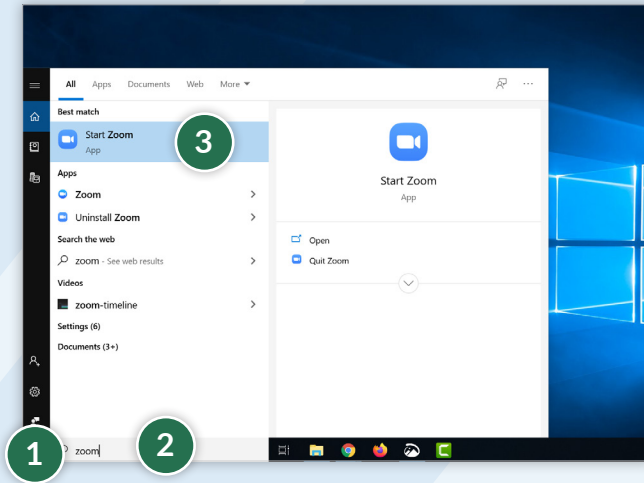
All Apps Documents Web More

Best match

Start Zoom
App

3

Apps

Zoom

Uninstall Zoom

Search the web

zoom - See web results

Videos

zoom-timeline

Settings (6)

Documents (3+)

Start Zoom
App

Open

Quit Zoom

1

2

zoom